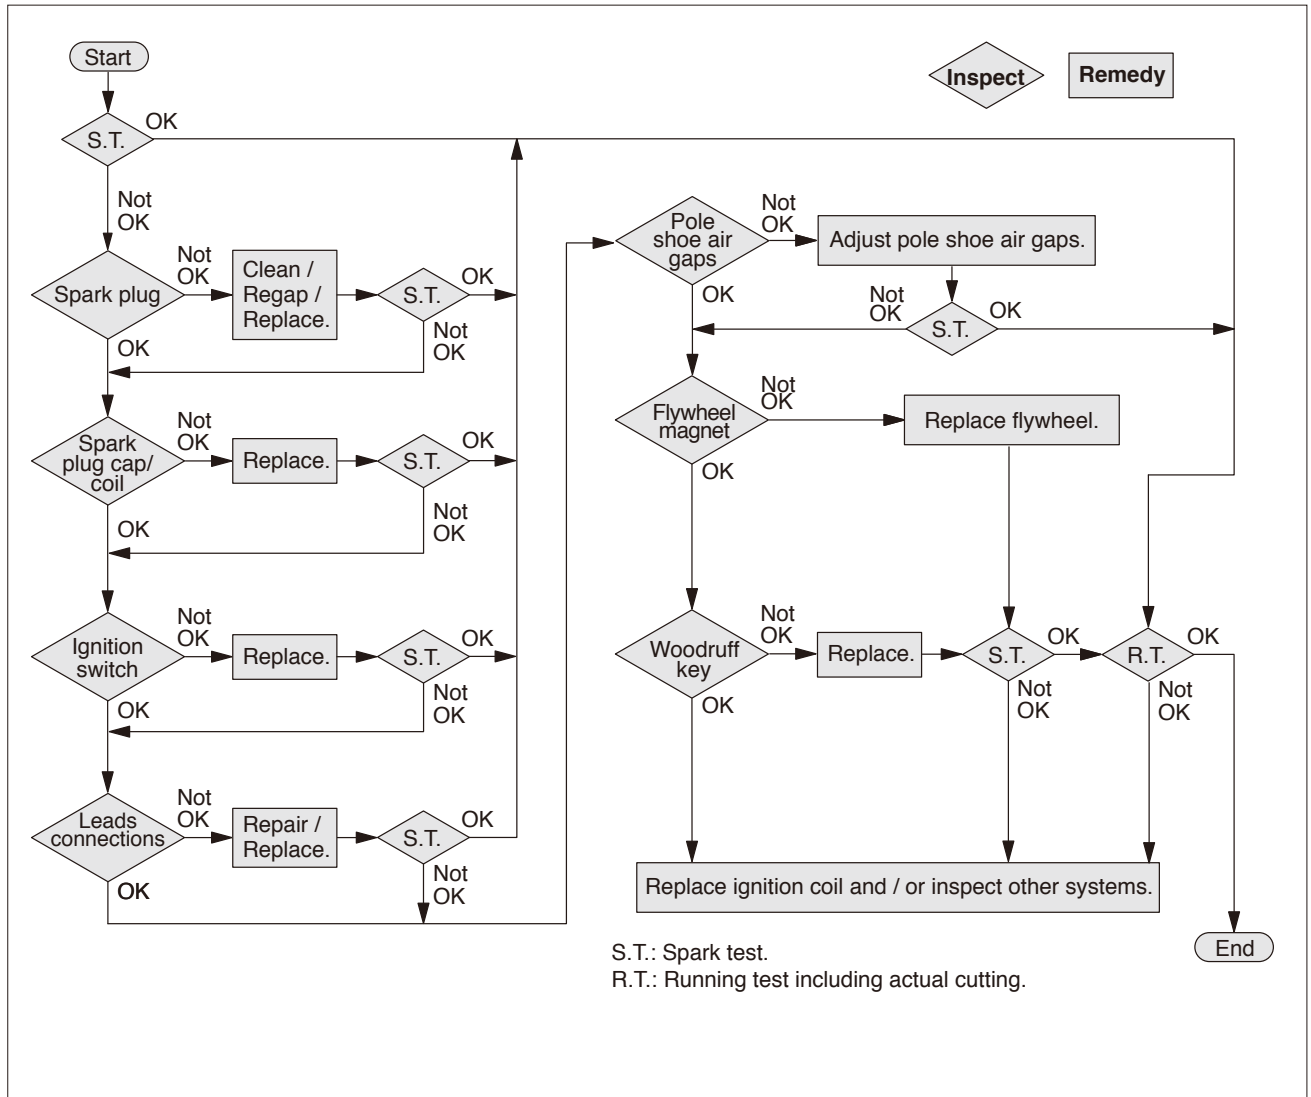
Start

Inspect

Remedy

S.T.
OK
Not OK

Spark plug
Not OK
Clean / Regap / Replace.
S.T.
OK
Not OK
OK

Spark plug cap/ coil
Not OK
Replace.
S.T.
OK
Not OK
OK

Ignition switch
Not OK
Replace.
S.T.
OK
Not OK
OK

Leads connections
Not OK
Repair / Replace.
S.T.
OK
Not OK
OK

Pole shoe air gaps
Not OK
Adjust pole shoe air gaps.
OK
Not OK
S.T.
OK

Flywheel magnet
Not OK
Replace flywheel.
OK

Woodruff key
Not OK
Replace.
S.T.
OK
R.T.
OK
Not OK
Not OK
OK

Replace ignition coil and / or inspect other systems.

End

S.T.: Spark test.
R.T.: Running test including actual cutting.